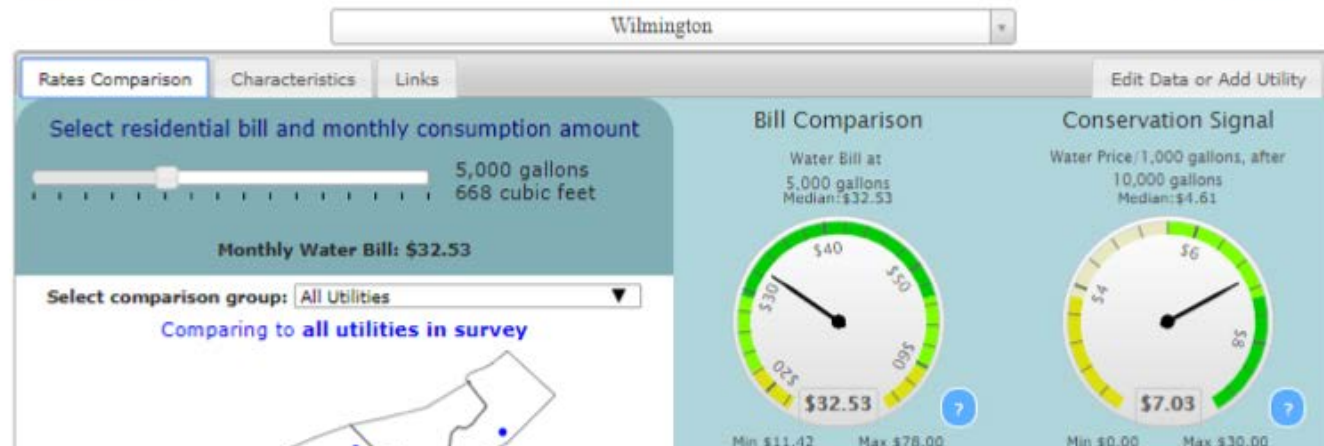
Wilmington

Rates Comparison | Characteristics | Links | Edit Data or Add Utility

Select residential bill and monthly consumption amount

5,000 gallons
668 cubic feet

Monthly Water Bill: $32.53

Select comparison group: All Utilities

Comparing to all utilities in survey

Bill Comparison

Water Bill at
5,000 gallons
Median:$32.53

$20 $30 $40 $50 $60

$32.53

?

Min $11.42 Max $78.00

Conservation Signal

Water Price/1,000 gallons, after
10,000 gallons
Median:$4.61

$4 $6 $8

$7.03

?

Min $0.00 Max $30.00